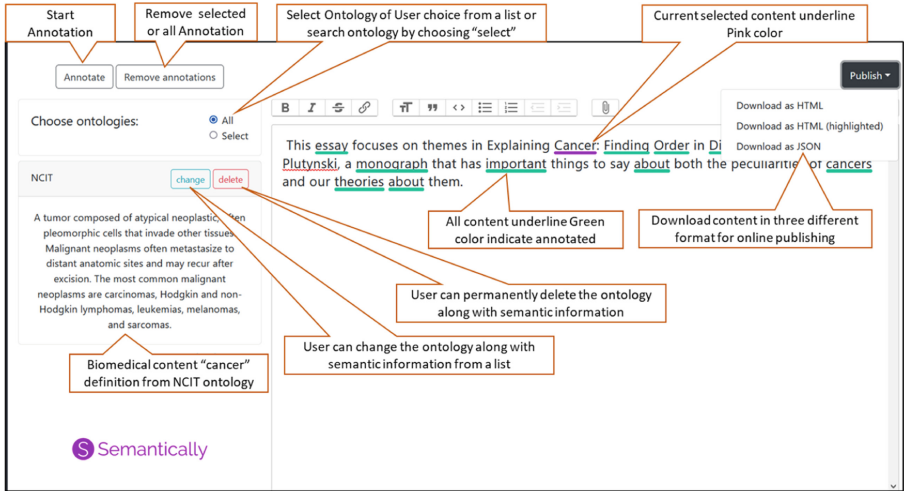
Start Annotation

Remove selected or all Annotation

Select Ontology of User choice from a list or search ontology by choosing "select"

Current selected content underline Pink color

Annotate

Remove annotations

Publish

Download as HTML

Download as HTML (highlighted)

Download as JSON

Choose ontologies:

All

Select

This essay focuses on themes in Explaining Cancer: Finding Order in Di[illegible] Plutynski, a monograph that has important things to say about both the peculiariti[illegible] of cancers and our theories about them.

NCIT

change

delete

A tumor composed of atypical neoplastic, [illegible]ten pleomorphic cells that invade other tissues. Malignant neoplasms often metastasize to distant anatomic sites and may recur after excision. The most common malignant neoplasms are carcinomas, Hodgkin and non-Hodgkin lymphomas, leukemias, melanomas, and sarcomas.

All content underline Green color indicate annotated

Download content in three different format for online publishing

User can permanently delete the ontology along with semantic information

User can change the ontology along with semantic information from a list

Biomedical content "cancer" definition from NCIT ontology

Semantically